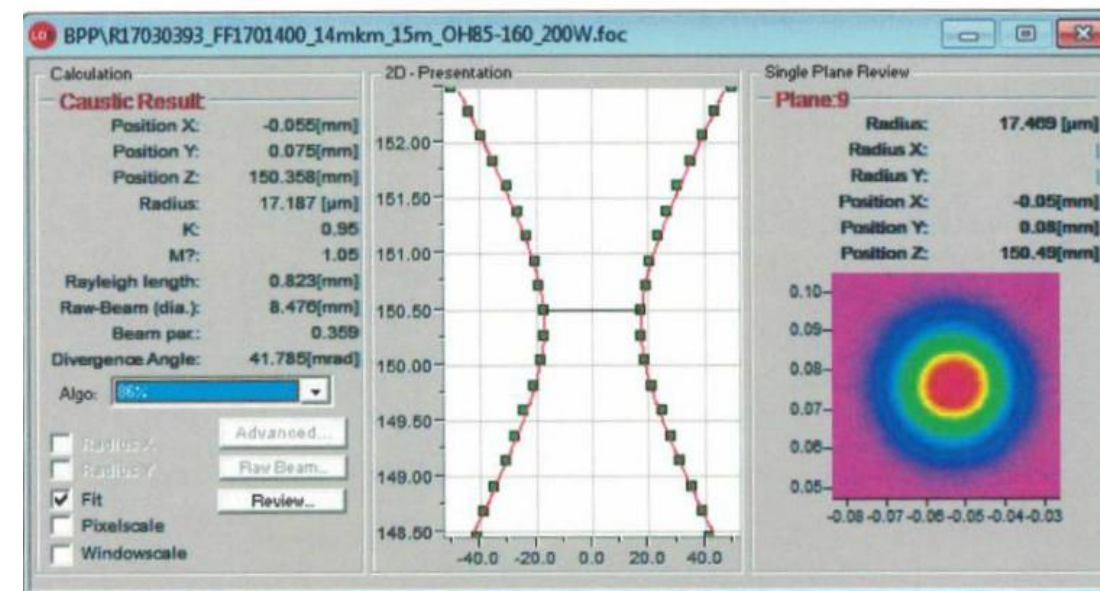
BPP\R17030393_FF1701400_14mkm_15m_OH85-160_200W.foc

Calculation

Caustic Result

| | |
|---|---|
| Position X: | -0.055[mm] |
| Position Y: | 0.075[mm] |
| Position Z: | 150.358[mm] |
| Radius: | 17.187 [µm] |
| K: | 0.95 |
| M?: | 1.05 |
| Rayleigh length: | 0.823[mm] |
| Raw-Beam (dia.): | 8.476[mm] |
| Beam par.: | 0.359 |
| Divergence Angle: | 41.785[mrad] |

Algo: 86%

Radius X
Radius Y
Fit
Pixelscale
Windowscale

Advanced...
Raw Beam...
Review...

2D - Presentation

152.00
151.50
151.00
150.50
150.00
149.50
149.00
148.50

-40.0 -20.0 0.0 20.0 40.0

Single Plane Review

Plane:9

| | |
|---|---|
| Radius: | 17.469 [µm] |
| Radius X: | |
| Radius Y: | |
| Position X: | -0.05[mm] |
| Position Y: | 0.08[mm] |
| Position Z: | 150.49[mm] |

0.10
0.09
0.08
0.07
0.06
0.05

-0.08 -0.07 -0.06 -0.05 -0.04 -0.03